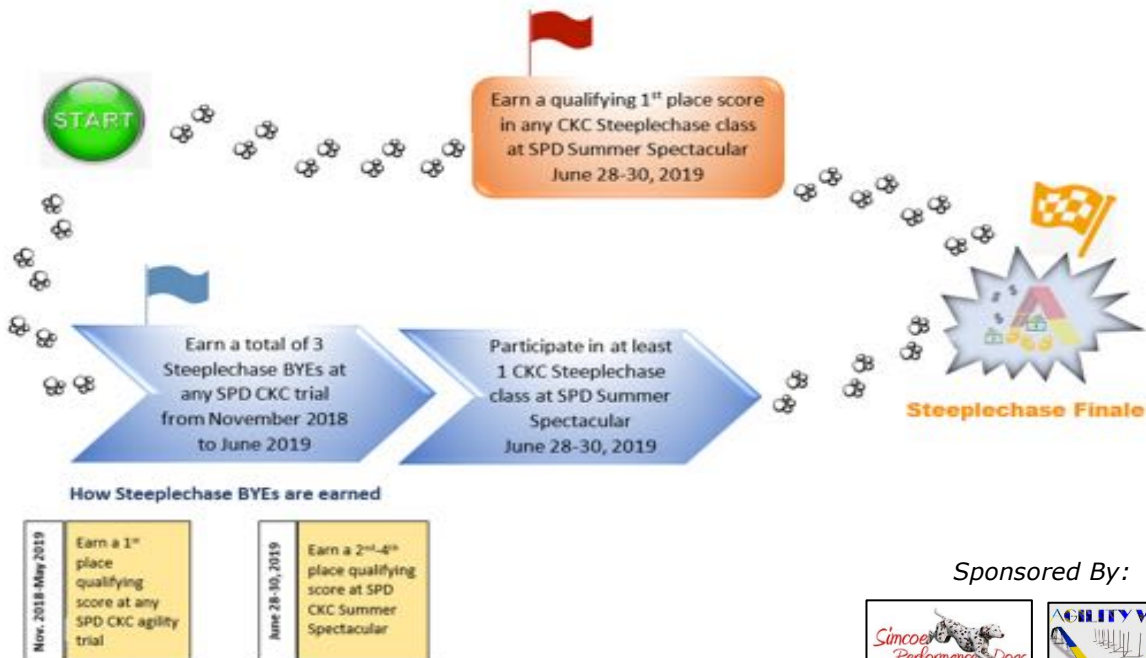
START

Earn a qualifying 1st place score in any CKC Steeplechase class at SPD Summer Spectacular June 28-30, 2019

Earn a total of 3 Steeplechase BYEs at any SPD CKC trial from November 2018 to June 2019

Participate in at least 1 CKC Steeplechase class at SPD Summer Spectacular June 28-30, 2019

Steeplechase Finale

How Steeplechase BYEs are earned

| Nov. 2018-May 2019 | Earn a 1st place qualifying score at any SPD CKC agility trial |
|---|---|

| June 28-30, 2019 | Earn a 2nd-4th place qualifying score at SPD CKC Summer Spectacular |
|---|---|

Sponsored By:

Simcoe Performance Dogs

AGILITY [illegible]